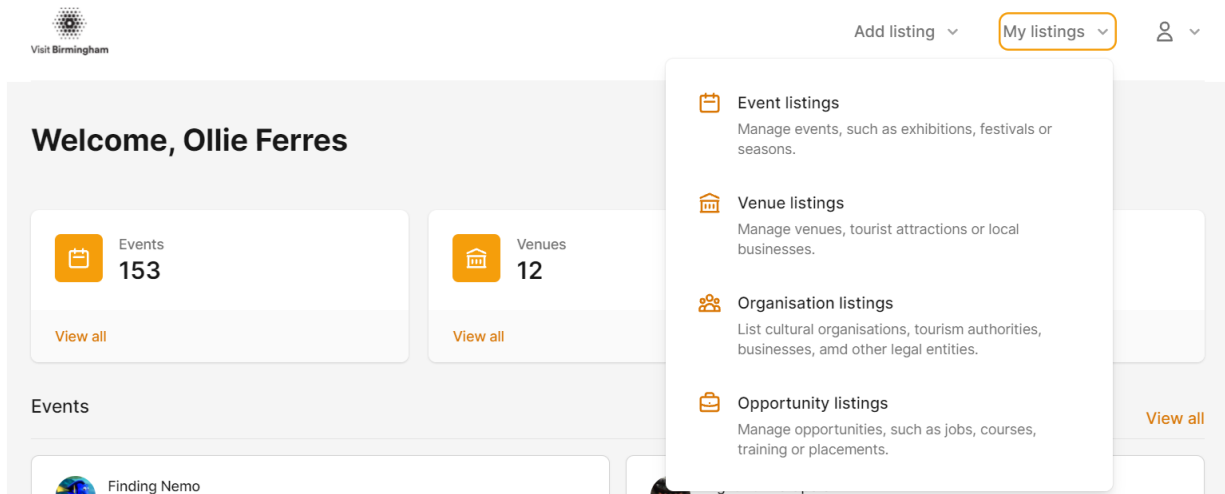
Visit Birmingham

Add listing

My listings

Welcome, Ollie Ferres

Events
153
View all

Venues
12
View all

Event listings
Manage events, such as exhibitions, festivals or seasons.

Venue listings
Manage venues, tourist attractions or local businesses.

Organisation listings
List cultural organisations, tourism authorities, businesses, amd other legal entities.

Opportunity listings
Manage opportunities, such as jobs, courses, training or placements.

Events

View all

Finding Nemo

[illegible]